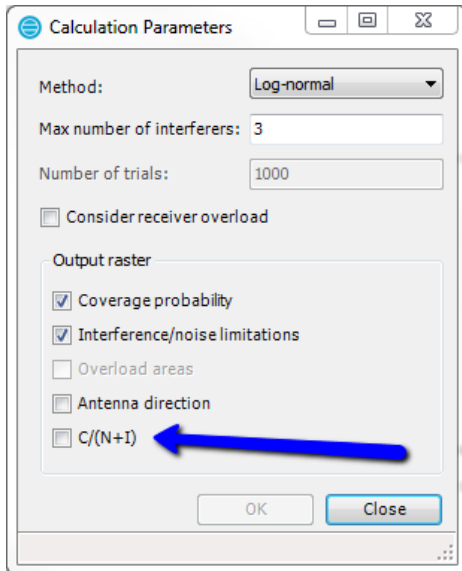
Calculation Parameters

Method: Log-normal

Max number of interferers: 3

Number of trials: 1000

Consider receiver overload

Output raster

Coverage probability

Interference/noise limitations

Overload areas

Antenna direction

C/(N+I)

OK Close